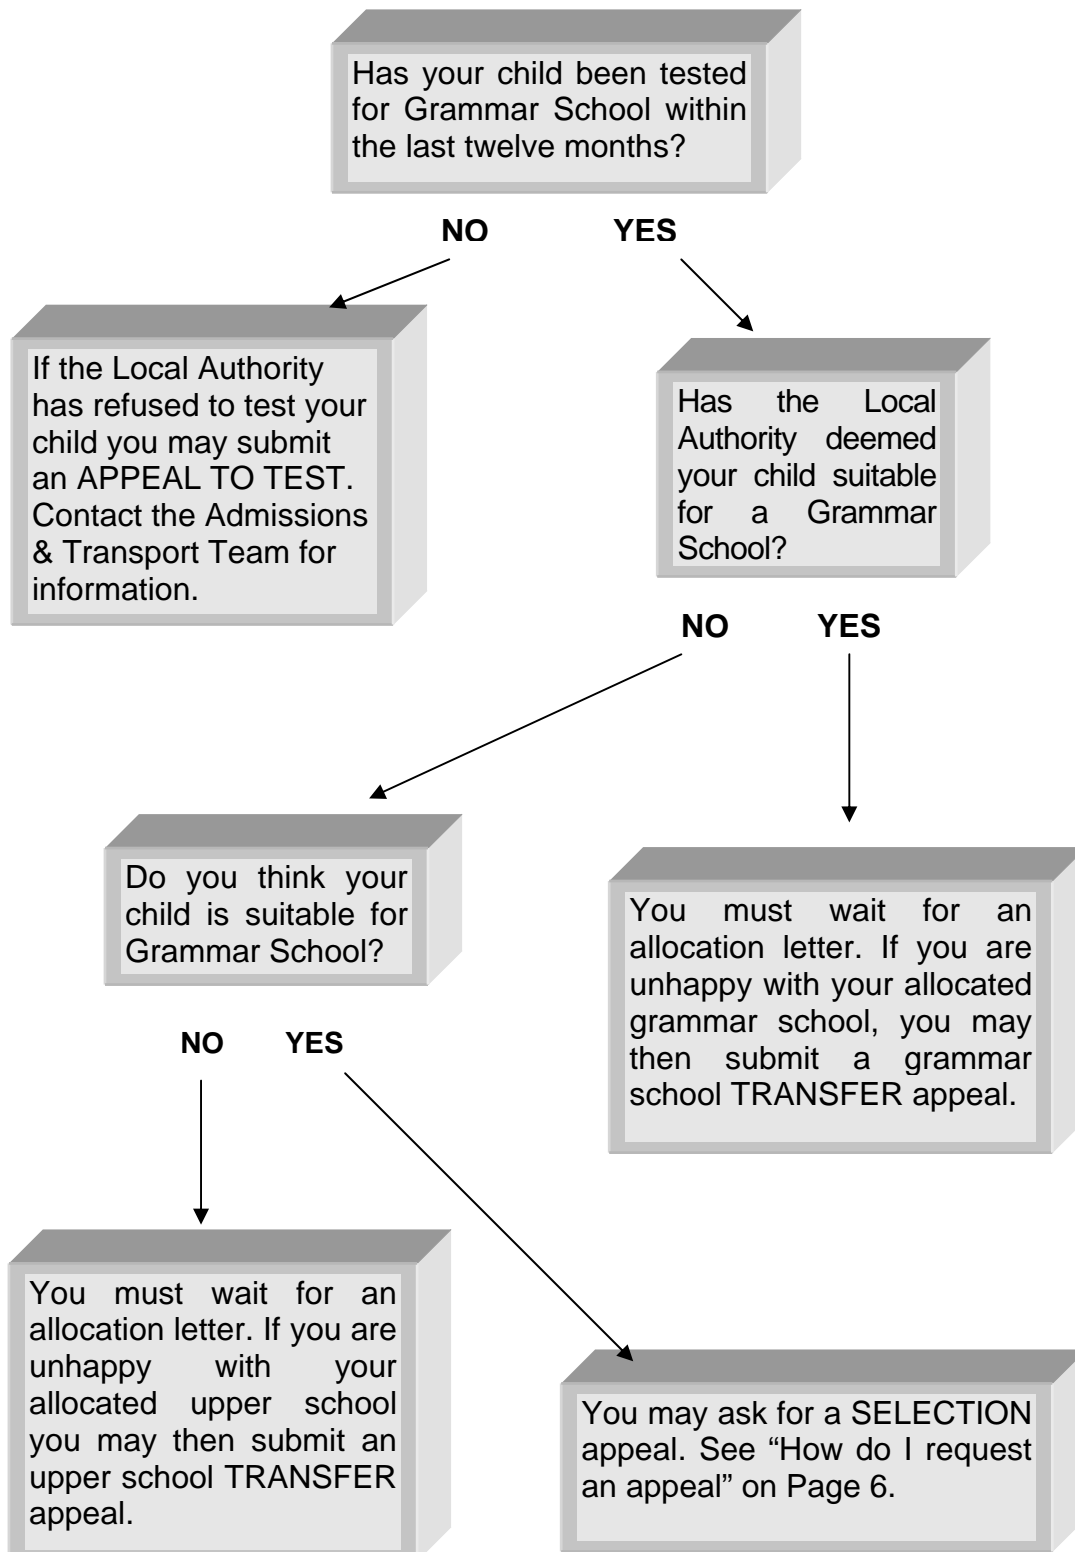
Has your child been tested for Grammar School within the last twelve months?

NO

YES

If the Local Authority has refused to test your child you may submit an APPEAL TO TEST. Contact the Admissions & Transport Team for information.

Has the Local Authority deemed your child suitable for a Grammar School?

NO

YES

Do you think your child is suitable for Grammar School?

You must wait for an allocation letter. If you are unhappy with your allocated grammar school, you may then submit a grammar school TRANSFER appeal.

NO

YES

You must wait for an allocation letter. If you are unhappy with your allocated upper school you may then submit an upper school TRANSFER appeal.

You may ask for a SELECTION appeal. See "How do I request an appeal" on Page 6.